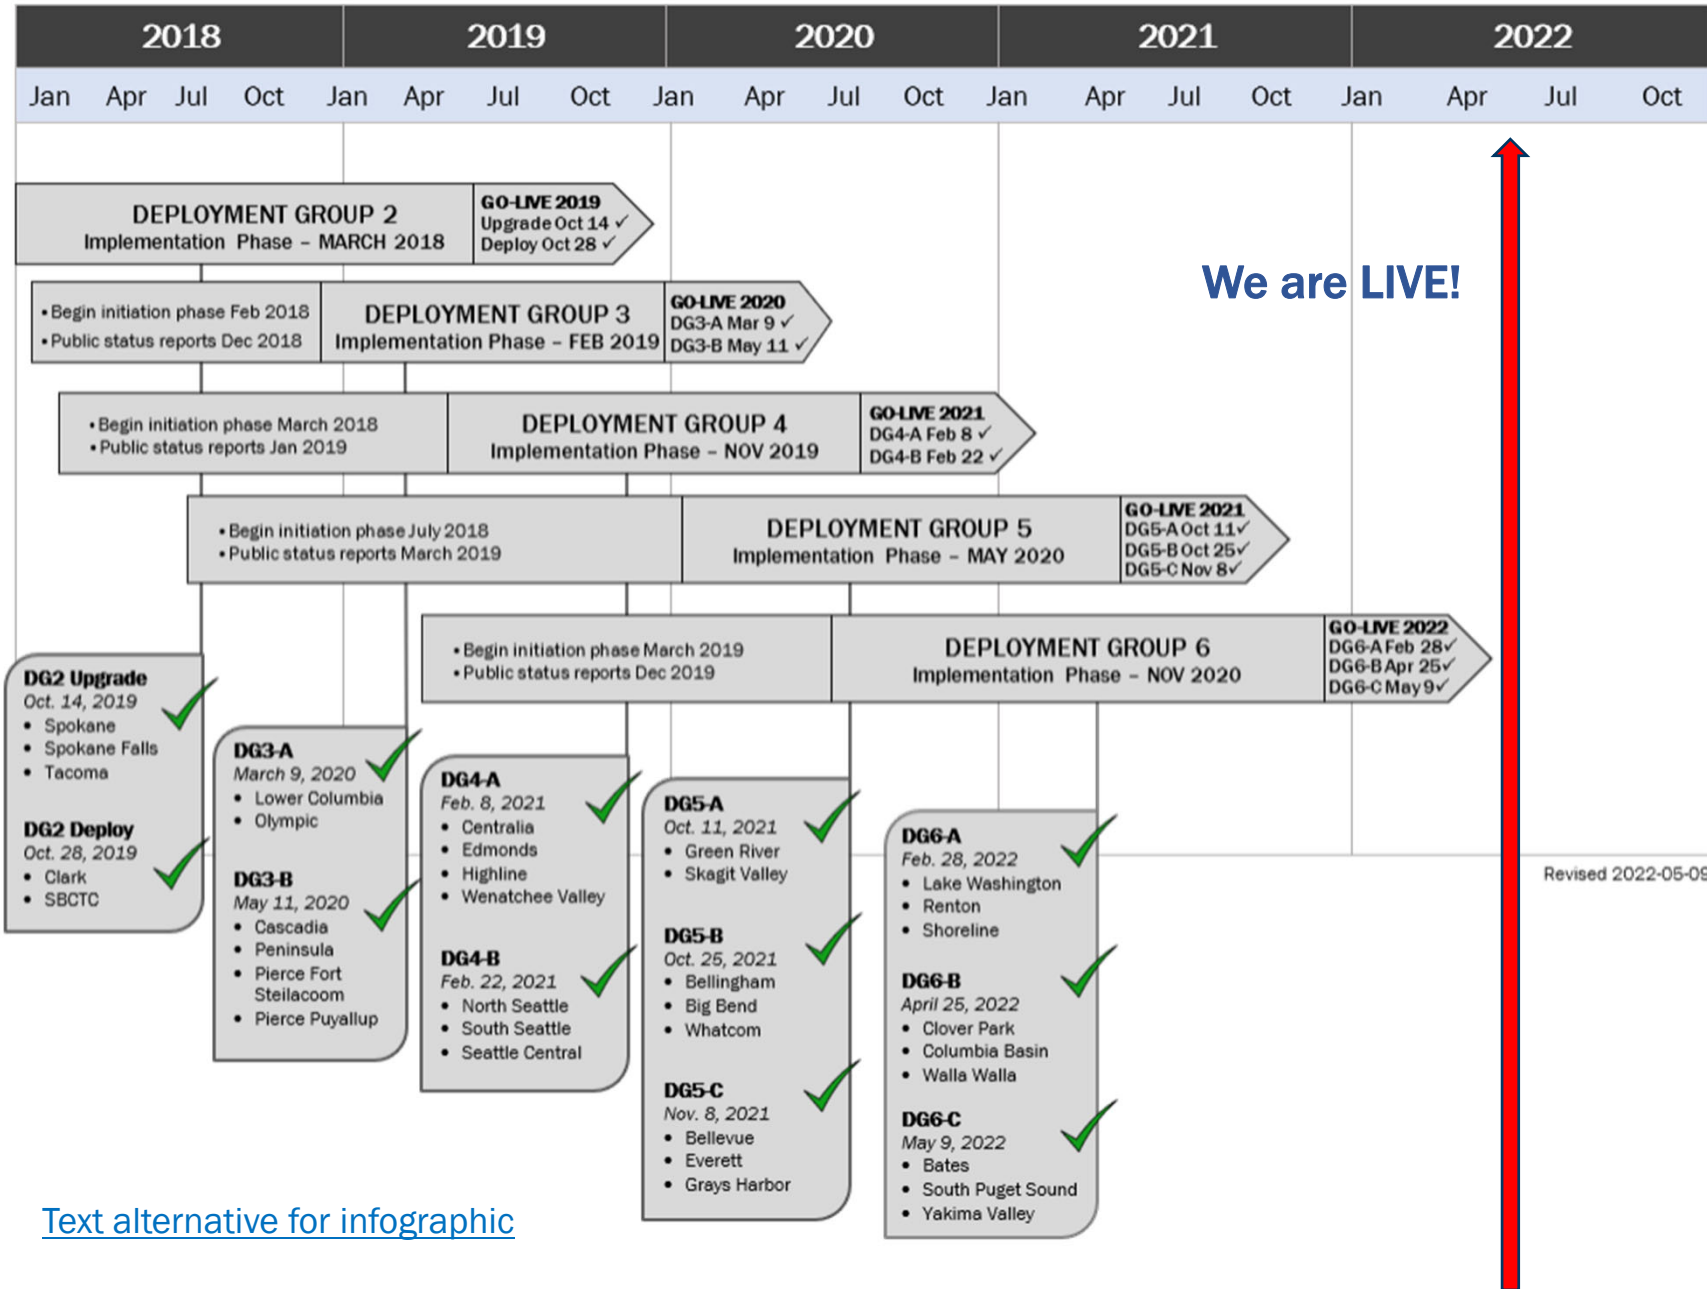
| 2018 | 2019 | 2020 | 2021 | 2022 |
|---|---|---|---|---|

Jan Apr Jul Oct Jan Apr Jul Oct Jan Apr Jul Oct Jan Apr Jul Oct Jan Apr Jul Oct

DEPLOYMENT GROUP 2
Implementation Phase – MARCH 2018

GO-LIVE 2019
Upgrade Oct 14 ✓
Deploy Oct 28 ✓

We are LIVE!

• Begin initiation phase Feb 2018
• Public status reports Dec 2018

DEPLOYMENT GROUP 3
Implementation Phase – FEB 2019

GO-LIVE 2020
DG3-A Mar 9 ✓
DG3-B May 11 ✓

• Begin initiation phase March 2018
• Public status reports Jan 2019

DEPLOYMENT GROUP 4
Implementation Phase – NOV 2019

GO-LIVE 2021
DG4-A Feb 8 ✓
DG4-B Feb 22 ✓

• Begin initiation phase July 2018
• Public status reports March 2019

DEPLOYMENT GROUP 5
Implementation Phase – MAY 2020

GO-LIVE 2021
DG5-A Oct 11✓
DG5-B Oct 25✓
DG5-C Nov 8✓

• Begin initiation phase March 2019
• Public status reports Dec 2019

DEPLOYMENT GROUP 6
Implementation Phase – NOV 2020

GO-LIVE 2022
DG6-A Feb 28✓
DG6-B Apr 25✓
DG6-C May 9✓

DG2 Upgrade
Oct. 14, 2019
• Spokane
• Spokane Falls
• Tacoma

DG2 Deploy
Oct. 28, 2019
• Clark
• SBCTC

DG3-A
March 9, 2020
• Lower Columbia
• Olympic

DG3-B
May 11, 2020
• Cascadia
• Peninsula
• Pierce Fort Steilacoom
• Pierce Puyallup

DG4-A
Feb. 8, 2021
• Centralia
• Edmonds
• Highline
• Wenatchee Valley

DG4-B
Feb. 22, 2021
• North Seattle
• South Seattle
• Seattle Central

DG5-A
Oct. 11, 2021
• Green River
• Skagit Valley

DG5-B
Oct. 25, 2021
• Bellingham
• Big Bend
• Whatcom

DG5-C
Nov. 8, 2021
• Bellevue
• Everett
• Grays Harbor

DG6-A
Feb. 28, 2022
• Lake Washington
• Renton
• Shoreline

DG6-B
April 25, 2022
• Clover Park
• Columbia Basin
• Walla Walla

DG6-C
May 9, 2022
• Bates
• South Puget Sound
• Yakima Valley

Revised 2022-05-0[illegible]

Text alternative for infographic